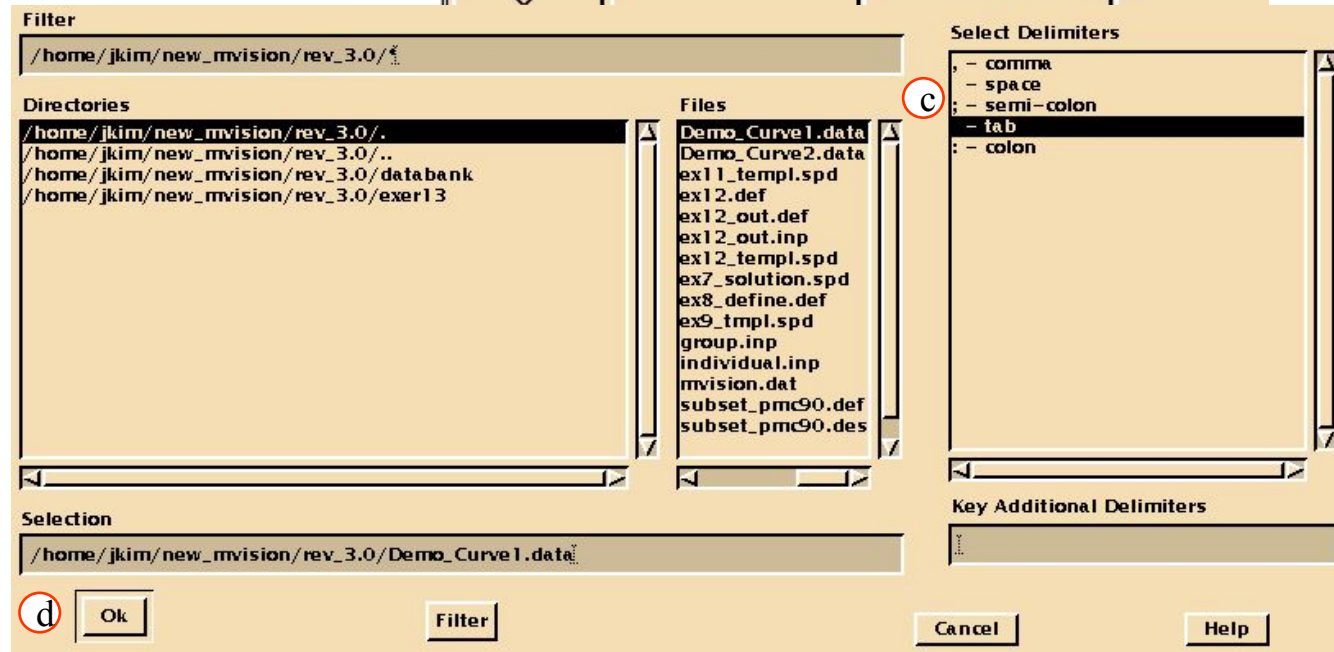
Filter

/home/jkim/new_mvision/rev_3.0/*

Directories

/home/jkim/new_mvision/rev_3.0/.
/home/jkim/new_mvision/rev_3.0/..
/home/jkim/new_mvision/rev_3.0/databank
/home/jkim/new_mvision/rev_3.0/exer13

Files

Demo_Curve1.data
Demo_Curve2.data
ex11_templ.spd
ex12.def
ex12_out.def
ex12_out.inp
ex12_templ.spd
ex7_solution.spd
ex8_define.def
ex9_tmpl.spd
group.inp
individual.inp
mvision.dat
subset_pmc90.def
subset_pmc90.des

Select Delimiters

, - comma
- space
; - semi-colon
- tab
: - colon

c

Key Additional Delimiters

Selection

/home/jkim/new_mvision/rev_3.0/Demo_Curve1.data

d

Ok

Filter

Cancel

Help